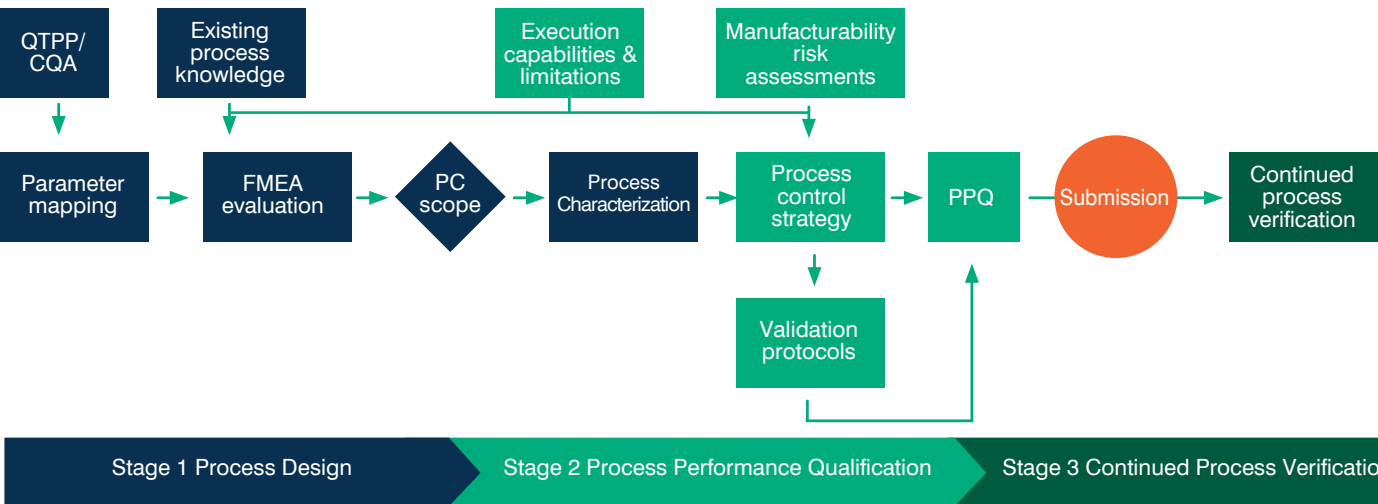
QTPP/ CQA

Existing process knowledge

Execution capabilities & limitations

Manufacturability risk assessments

Parameter mapping

FMEA evaluation

PC scope

Process Characterization

Process control strategy

PPQ

Submission

Continued process verification

Validation protocols

Stage 1 Process Design

Stage 2 Process Performance Qualification

Stage 3 Continued Process Verificatio